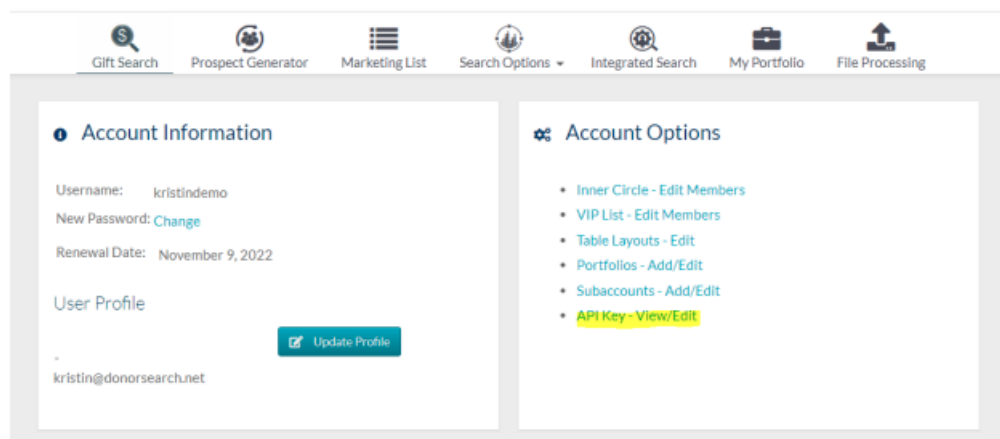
Gift Search Prospect Generator Marketing List Search Options Integrated Search My Portfolio File Processing

Account Information

Username: kristindemo

New Password: Change

Renewal Date: November 9, 2022

User Profile

Update Profile

-

kristin@donorsearch.net

Account Options

- Inner Circle - Edit Members
- VIP List - Edit Members
- Table Layouts - Edit
- Portfolios - Add/Edit
- Subaccounts - Add/Edit
- API Key - View/Edit